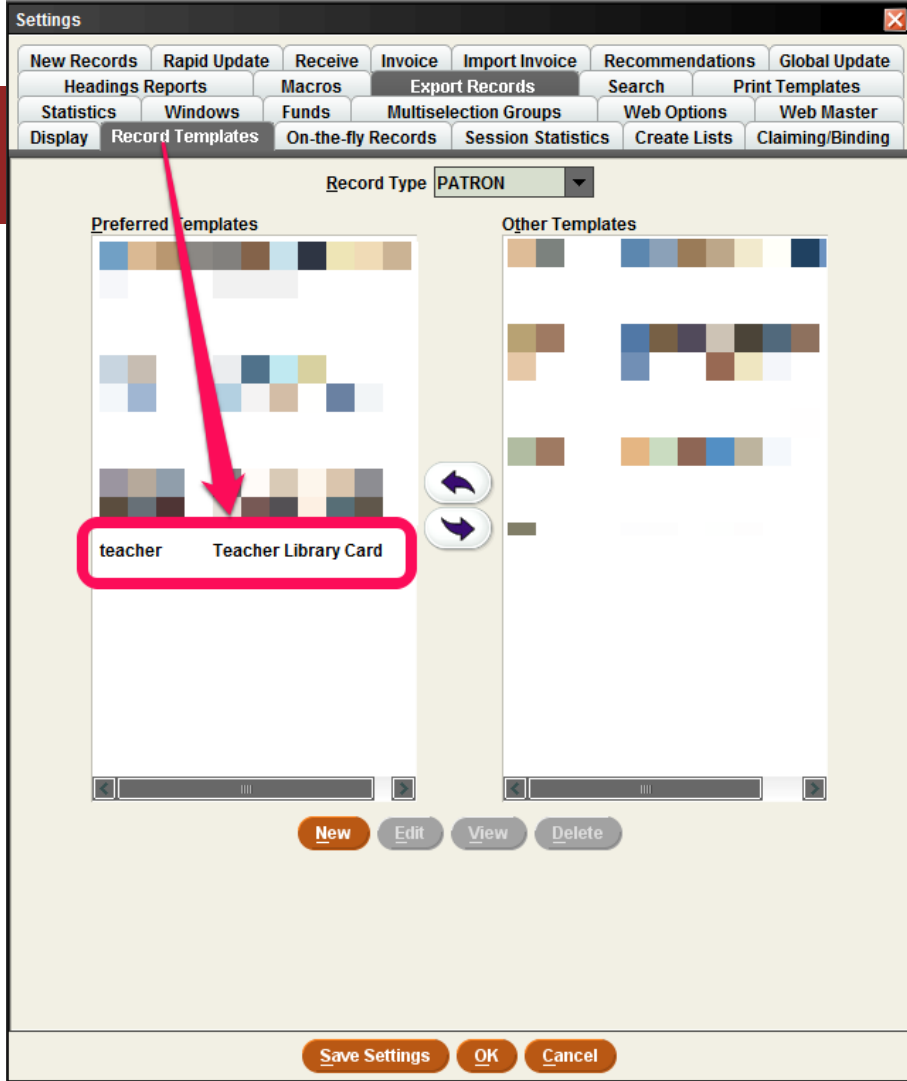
Settings

New Records | Rapid Update | Receive | Invoice | Import Invoice | Recommendations | Global Update
Headings Reports | Macros | Export Records | Search | Print Templates
Statistics | Windows | Funds | Multiselection Groups | Web Options | Web Master
Display | Record Templates | On-the-fly Records | Session Statistics | Create Lists | Claiming/Binding

Record Type PATRON

Preferred Templates

teacher Teacher Library Card

Other Templates

New Edit View Delete

Save Settings OK Cancel